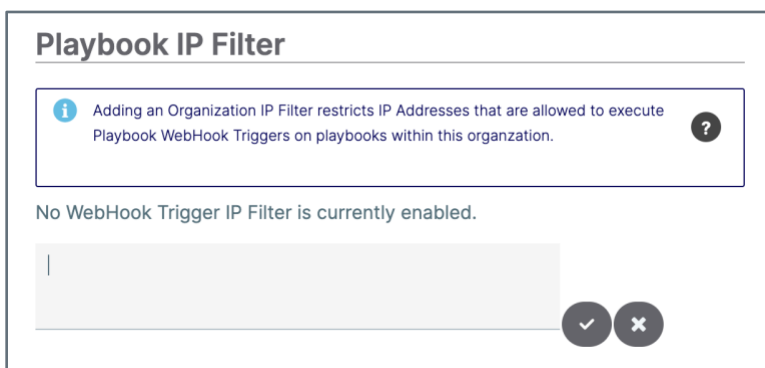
Playbook IP Filter

Adding an Organization IP Filter restricts IP Addresses that are allowed to execute Playbook WebHook Triggers on playbooks within this organzation.

?

No WebHook Trigger IP Filter is currently enabled.